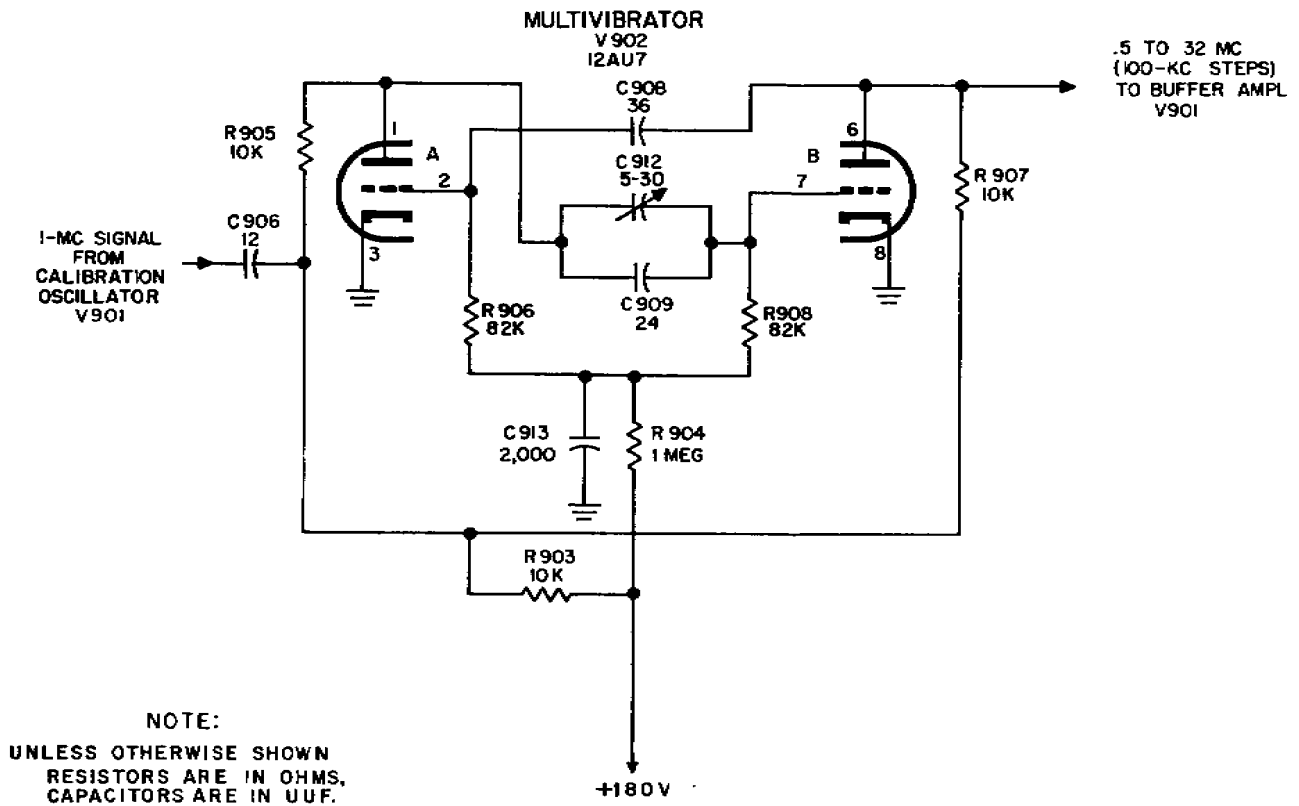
MULTIVIBRATOR
V902
12AU7

.5 TO 32 MC
(100-KC STEPS)
TO BUFFER AMPL
V901

C908
36

R905
10K

1

A

2

C912
5-30

B

6

7

R907
10K

1-MC SIGNAL
FROM
CALIBRATION
OSCILLATOR
V901

C906
12

3

8

C909
24

R906
82K

R908
82K

C913
2,000

R904
1 MEG

R903
10K

NOTE:
UNLESS OTHERWISE SHOWN
RESISTORS ARE IN OHMS,
CAPACITORS ARE IN UUF.

+180V